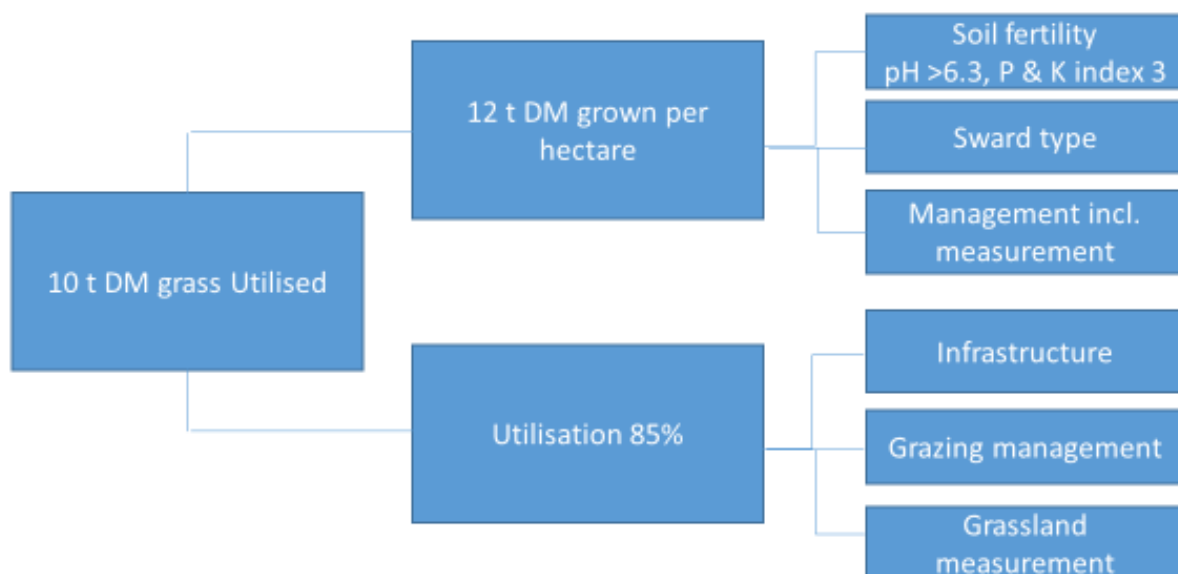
10 t DM grass Utilised

12 t DM grown per hectare

Soil fertility pH >6.3, P & K index 3

Sward type

Management incl. measurement

Utilisation 85%

Infrastructure

Grazing management

Grassland measurement